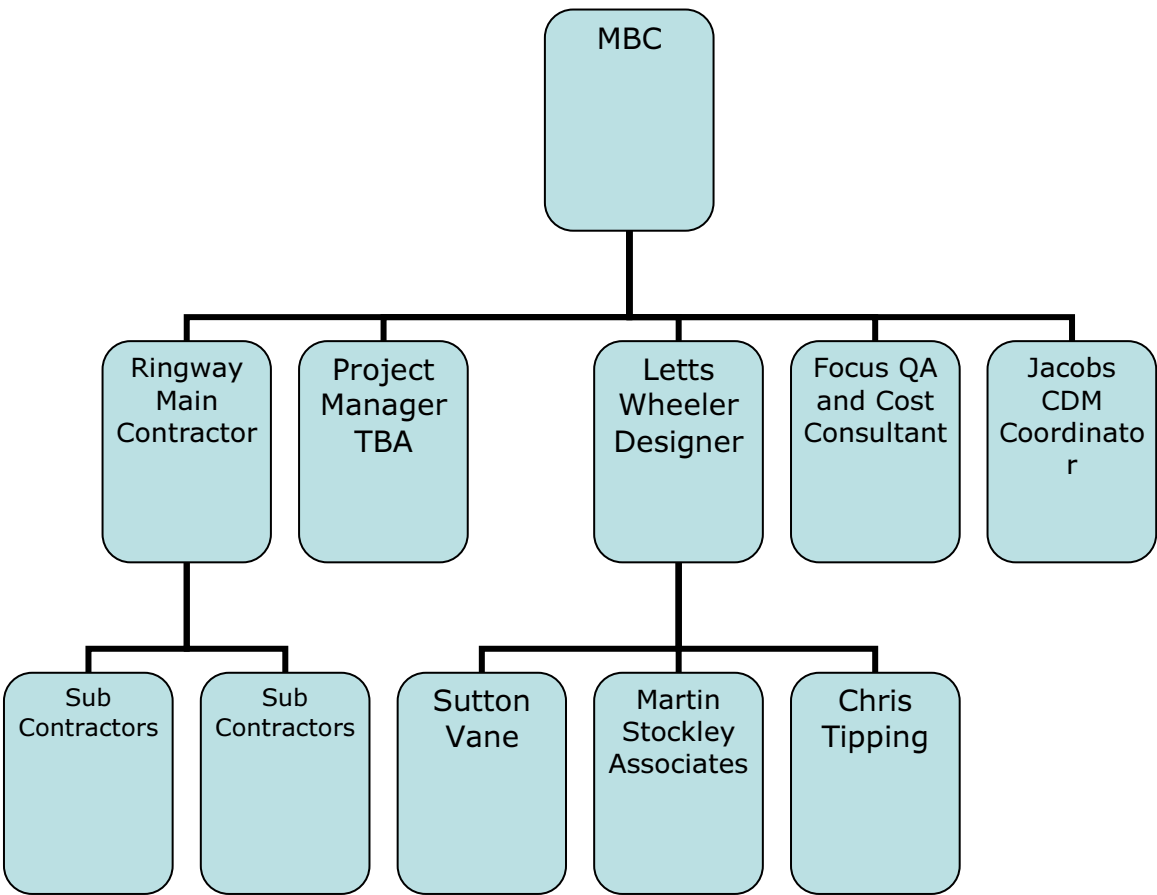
MBC

Ringway Main Contractor

Project Manager TBA

Letts Wheeler Designer

Focus QA and Cost Consultant

Jacobs CDM Coordinato r

Sub Contractors

Sub Contractors

Sutton Vane

Martin Stockley Associates

Chris Tipping